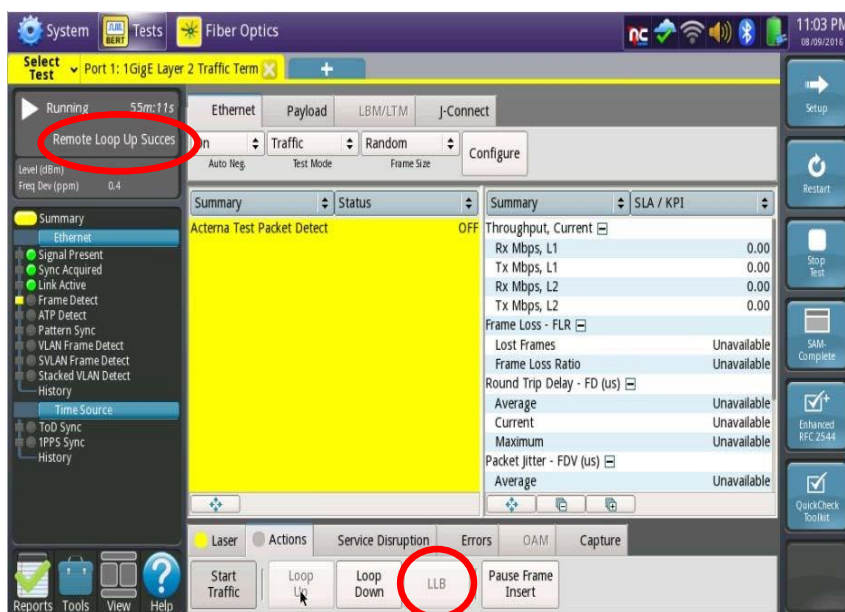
System BERT Tests Fiber Optics 11:03 PM 08/09/2016

Select Test Port 1: 1GigE Layer 2 Traffic Term +

Running 55m:11s
Remote Loop Up Succes
Level (dBm)
Freq Dev (ppm) 0.4

Summary
Ethernet
Signal Present
Sync Acquired
Link Active
Frame Detect
ATP Detect
Pattern Sync
VLAN Frame Detect
SVLAN Frame Detect
Stacked VLAN Detect
History
Time Source
ToD Sync
1PPS Sync
History

Ethernet Payload LBM/LTM J-Connect

On Auto Neg. Traffic Test Mode Random Frame Size Configure

| Summary | Status |
|---|---|
| Acterna Test Packet Detect | OFF |

| Summary | SLA / KPI |
|---|---|
| Throughput, Current | |
| Rx Mbps, L1 | 0.00 |
| Tx Mbps, L1 | 0.00 |
| Rx Mbps, L2 | 0.00 |
| Tx Mbps, L2 | 0.00 |
| Frame Loss - FLR | |
| Lost Frames | Unavailable |
| Frame Loss Ratio | Unavailable |
| Round Trip Delay - FD (us) | |
| Average | Unavailable |
| Current | Unavailable |
| Maximum | Unavailable |
| Packet Jitter - FDV (us) | |
| Average | Unavailable |

Laser Actions Service Disruption Errors OAM Capture

Start Traffic Loop Up Loop Down LLB Pause Frame Insert

Setup
Restart
Stop Test
SAM-Complete
Enhanced RFC 2544
QuickCheck Toolkit

Reports Tools View Help